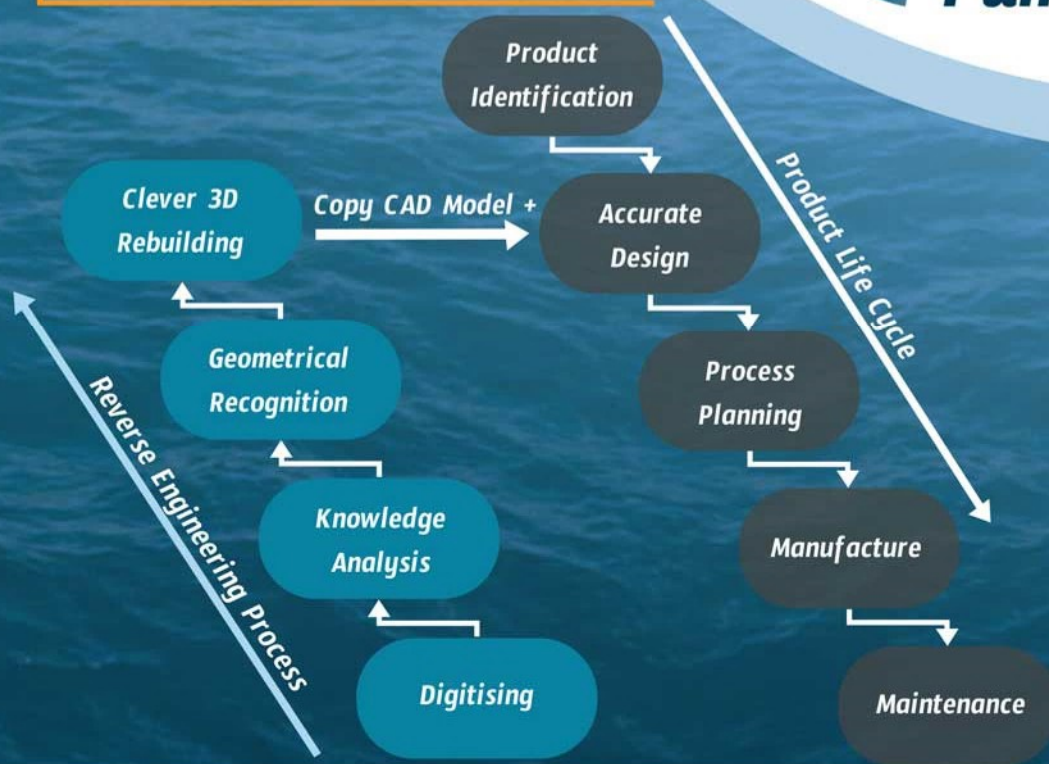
Fun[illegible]

Product Identification

Clever 3D Rebuilding

Copy CAD Model +

Accurate Design

Product Life Cycle

Geometrical Recognition

Process Planning

Reverse Engineering Process

Knowledge Analysis

Manufacture

Digitising

Maintenance